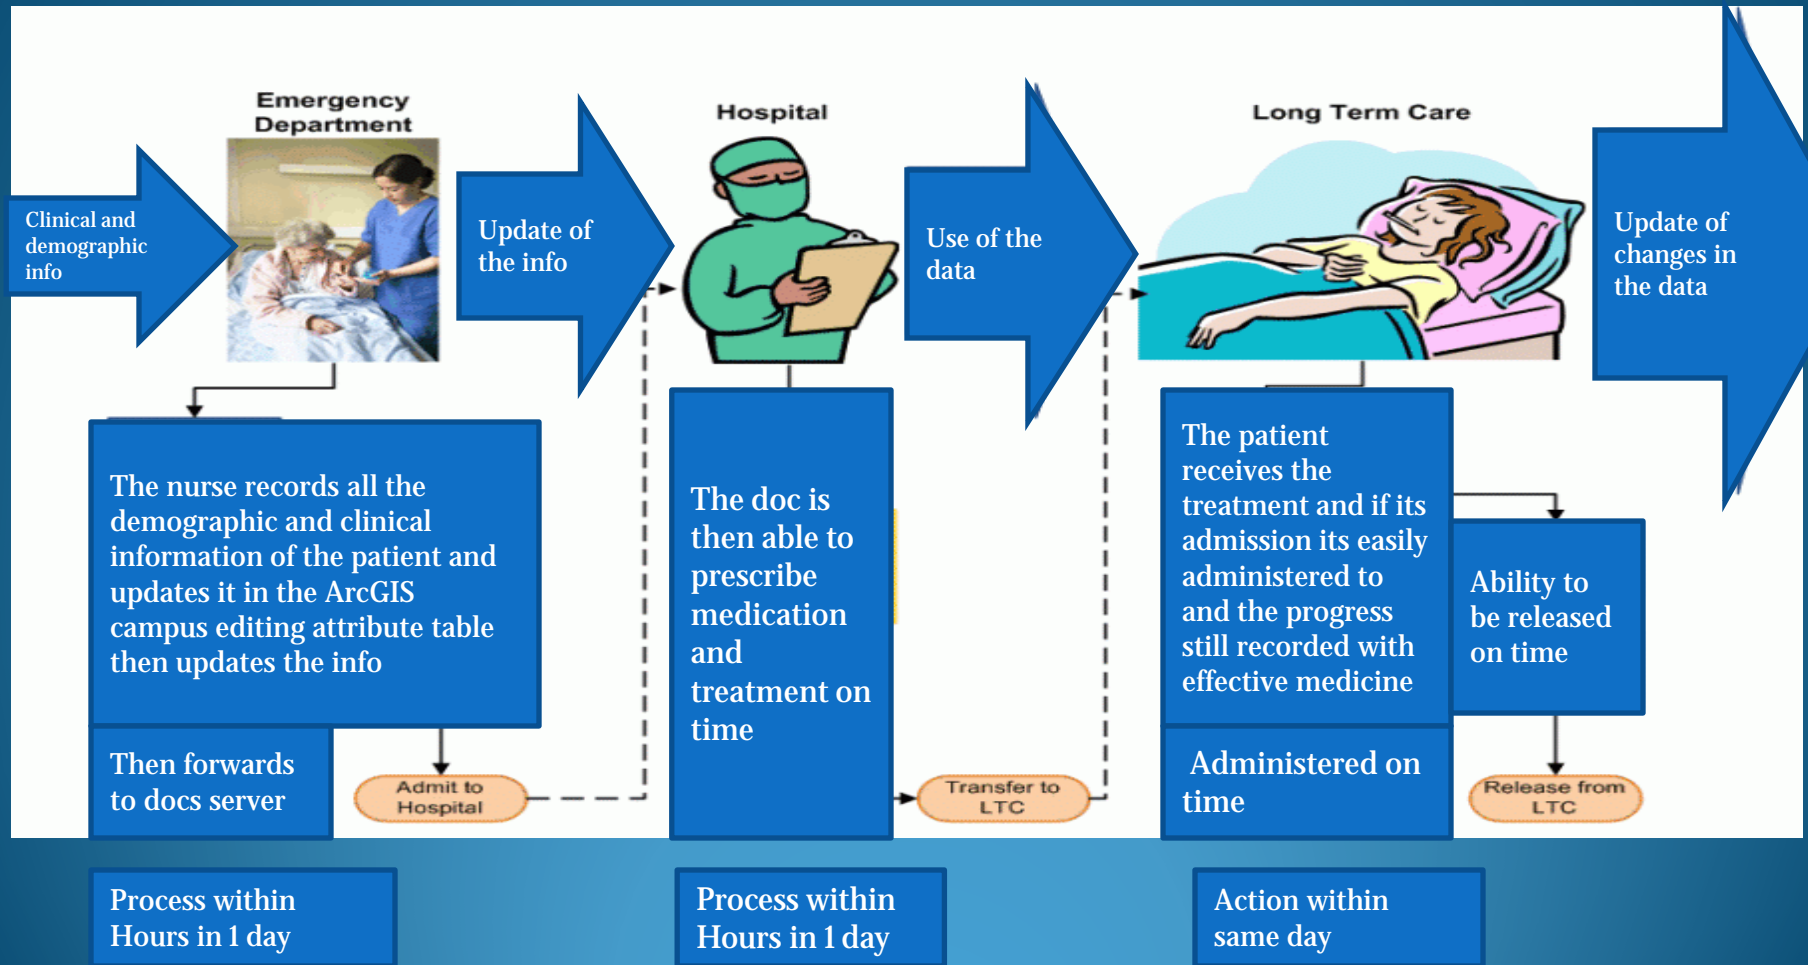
Clinical and demographic info

Emergency Department

Update of the info

Hospital

Use of the data

Long Term Care

Update of changes in the data

The nurse records all the demographic and clinical information of the patient and updates it in the ArcGIS campus editing attribute table then updates the info

The doc is then able to prescribe medication and treatment on time

The patient receives the treatment and if its admission its easily administered to and the progress still recorded with effective medicine

Ability to be released on time

Then forwards to docs server

Admit to Hospital

Transfer to LTC

Administered on time

Release from LTC

Process within Hours in 1 day

Process within Hours in 1 day

Action within same day